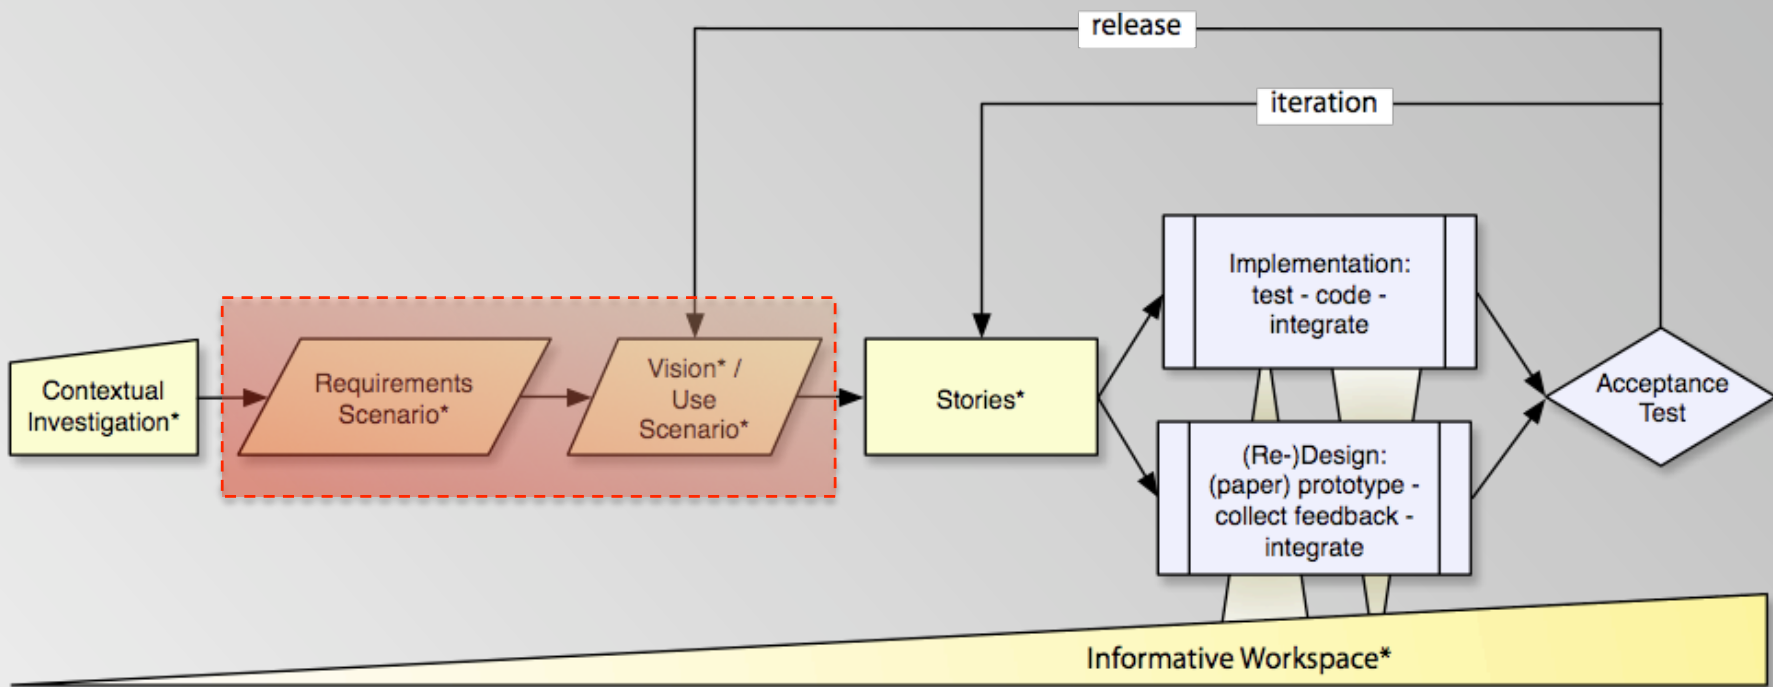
release

iteration

Contextual Investigation*

Requirements Scenario*

Vision* / Use Scenario*

Stories*

Implementation: test - code - integrate

(Re-)Design: (paper) prototype - collect feedback - integrate

Acceptance Test

Informative Workspace*